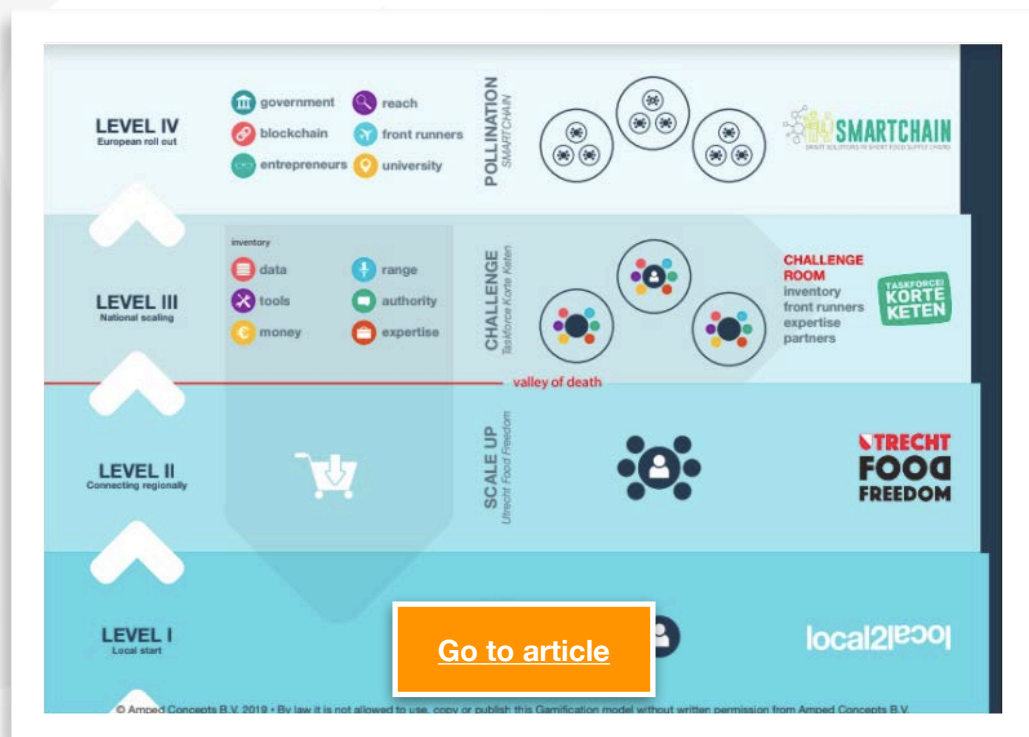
LEVEL IV
European roll out

government
blockchain
entrepreneurs
reach
front runners
university

POLLINATION
SMARTCHAIN

SMARTCHAIN
SMART SOLUTIONS IN SHORT FOOD SUPPLY CHAINS

LEVEL III
National scaling

inventory
data
tools
money
range
authority
expertise

CHALLENGE
Taskforce Korte Keten

CHALLENGE ROOM
inventory
front runners
expertise
partners

TASKFORCE KORTE KETEN

valley of death

LEVEL II
Connecting regionally

SCALE UP
Utrecht Food Freedom

UTRECHT FOOD FREEDOM

LEVEL I
Local start

Go to article

local2local

© Amped Concepts B.V. 2019 • By law it is not allowed to use, copy or publish this Gamification model without written permission from Amped Concepts B.V.